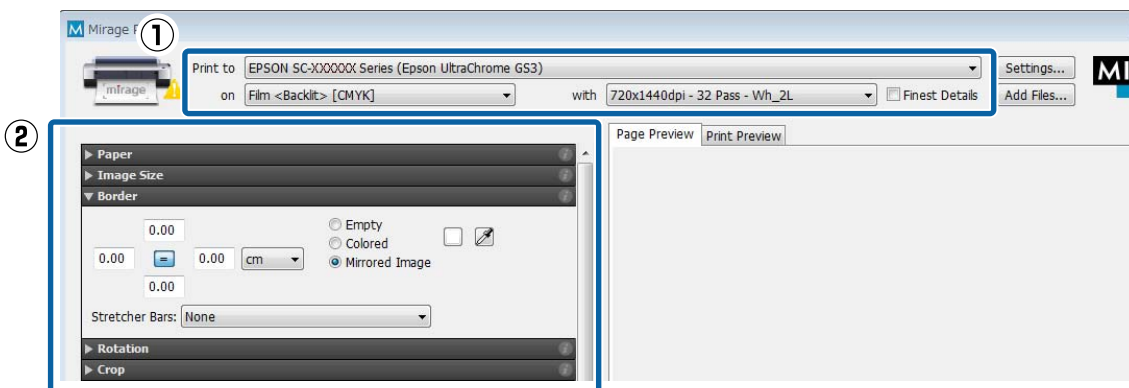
M Mirage P

①

mirage

Print to EPSON SC-XXXXXX Series (Epson UltraChrome GS3)

on Film <Backlit> [CMYK]

with 720x1440dpi - 32 Pass - Wh_2L

Finest Details

Settings...

Add Files...

MI

②

▶ Paper

▶ Image Size

▼ Border

0.00

0.00 = 0.00 cm

0.00

Empty

Colored

Mirrored Image

Stretcher Bars: None

▶ Rotation

▶ Crop

Page Preview Print Preview